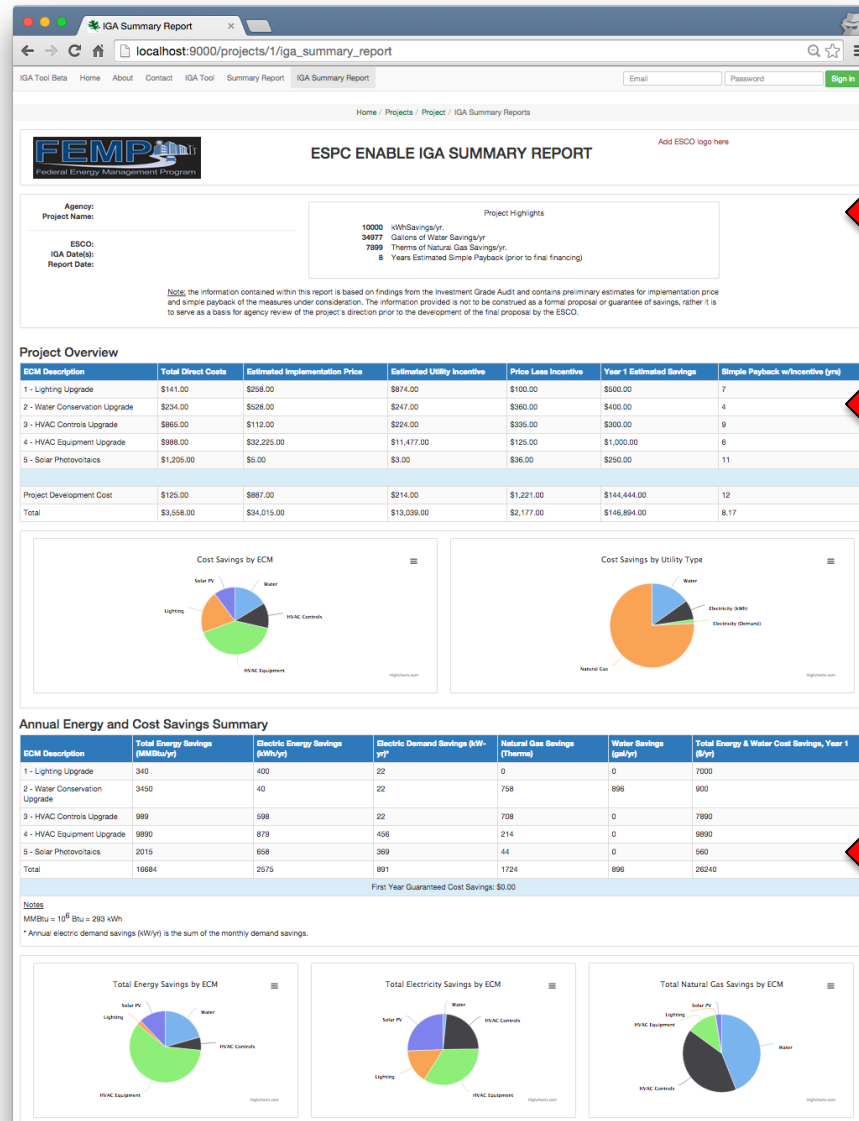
IGA Summary Report

localhost:9000/projects/1/iga_summary_report

IGA Tool Beta Home About Contact IGA Tool Summary Report IGA Summary Report

Email Password Sign in

Home / Projects / Project / IGA Summary Reports

FEMP Federal Energy Management Program

ESPC ENABLE IGA SUMMARY REPORT

Add ESCO logo here

Agency:
Project Name:

ESCO:
IGA Date(s):
Report Date:

Project Highlights
10000 kWhSavings/yr.
34977 Gallons of Water Savings/yr
7899 Therms of Natural Gas Savings/yr.
8 Years Estimated Simple Payback (prior to final financing)

Note: the information contained within this report is based on findings from the Investment Grade Audit and contains preliminary estimates for implementation price and simple payback of the measures under consideration. The information provided is not to be construed as a formal proposal or guarantee of savings, rather it is to serve as a basis for agency review of the project's direction prior to the development of the final proposal by the ESCO.

Project Overview

| ECM Description | Total Direct Costs | Estimated Implementation Price | Estimated Utility Incentive | Price Less Incentive | Year 1 Estimated Savings | Simple Payback w/Incentive (yrs) |
|---|---|---|---|---|---|---|
| 1 - Lighting Upgrade | $141.00 | $258.00 | $874.00 | $100.00 | $500.00 | 7 |
| 2 - Water Conservation Upgrade | $234.00 | $528.00 | $247.00 | $360.00 | $400.00 | 4 |
| 3 - HVAC Controls Upgrade | $865.00 | $112.00 | $224.00 | $335.00 | $300.00 | 9 |
| 4 - HVAC Equipment Upgrade | $988.00 | $32,225.00 | $11,477.00 | $125.00 | $1,000.00 | 6 |
| 5 - Solar Photovoltaics | $1,205.00 | $5.00 | $3.00 | $36.00 | $250.00 | 11 |
| | | | | | | |
| Project Development Cost | $125.00 | $887.00 | $214.00 | $1,221.00 | $144,444.00 | 12 |
| Total | $3,558.00 | $34,015.00 | $13,039.00 | $2,177.00 | $146,894.00 | 8.17 |

Cost Savings by ECM
Solar PV
Water
Lighting
HVAC Controls
HVAC Equipment
Highcharts.com

Cost Savings by Utility Type
Water
Electricity (kWh)
Electricity (Demand)
Natural Gas
Highcharts.com

Annual Energy and Cost Savings Summary

| ECM Description | Total Energy Savings (MMBtu/yr) | Electric Energy Savings (kWh/yr) | Electric Demand Savings (kW-yr)* | Natural Gas Savings (Therms) | Water Savings (gal/yr) | Total Energy & Water Cost Savings, Year 1 ($/yr) |
|---|---|---|---|---|---|---|
| 1 - Lighting Upgrade | 340 | 400 | 22 | 0 | 0 | 7000 |
| 2 - Water Conservation Upgrade | 3450 | 40 | 22 | 758 | 896 | 900 |
| 3 - HVAC Controls Upgrade | 989 | 598 | 22 | 708 | 0 | 7890 |
| 4 - HVAC Equipment Upgrade | 9890 | 879 | 456 | 214 | 0 | 9890 |
| 5 - Solar Photovoltaics | 2015 | 658 | 369 | 44 | 0 | 560 |
| Total | 16684 | 2575 | 891 | 1724 | 896 | 26240 |

First Year Guaranteed Cost Savings: $0.00

Notes
MMBtu = $10^6$ Btu = 293 kWh
* Annual electric demand savings (kW/yr) is the sum of the monthly demand savings.

Total Energy Savings by ECM
Solar PV
Lighting
Water
HVAC Controls
HVAC Equipment
Highcharts.com

Total Electricity Savings by ECM
Water
Solar PV
HVAC Controls
Lighting
HVAC Equipment
Highcharts.com

Total Natural Gas Savings by ECM
Solar PV
Lighting
HVAC Equipment
Water
HVAC Controls
Highcharts.com